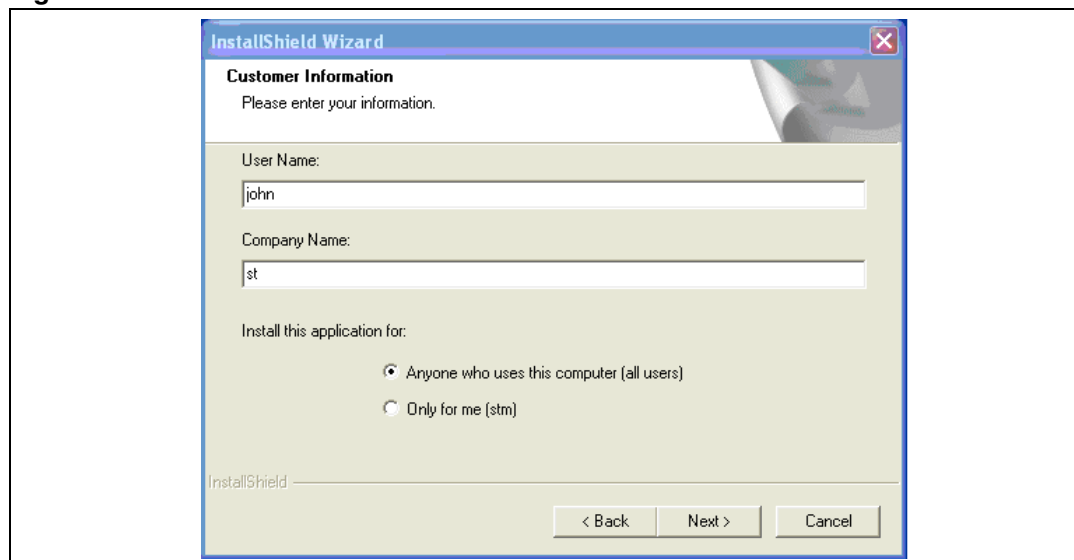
InstallShield Wizard

Customer Information

Please enter your information.

User Name:

john

Company Name:

st

Install this application for:

Anyone who uses this computer (all users)

Only for me (stm)

InstallShield

< Back

Next >

Cancel